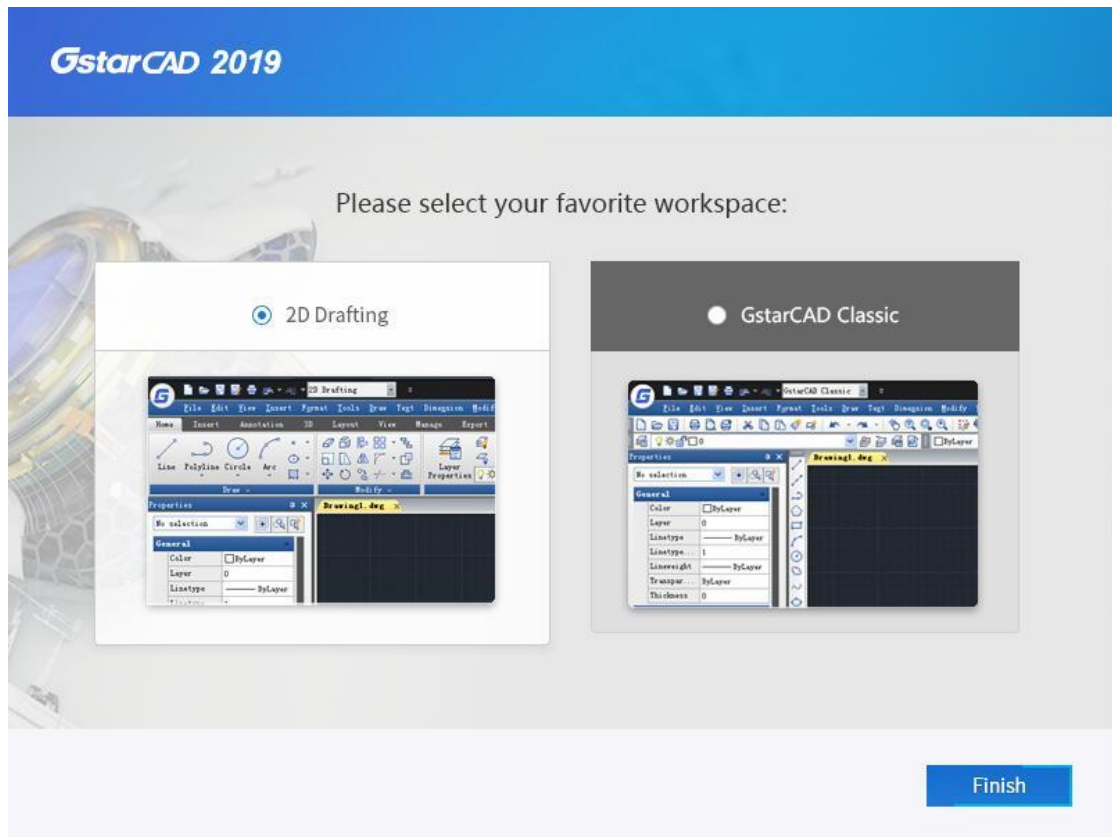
GstarCAD 2019

Please select your favorite workspace:

2D Drafting

2D Drafting

File Edit View Insert Format Tools Draw Text Dimension Modify

Home Insert Annotation 3D Layout View Manage Export

Line Polyline Circle Arc

Layer Properties

Draw

Modify

Properties

No selection

Drawing1.dwg

General

| Color | ByLayer |
|---|---|
| Layer | 0 |
| Linetype | ByLayer |

GstarCAD Classic

GstarCAD Classic

File Edit View Insert Format Tools Draw Text Dimension Modify

0

ByLayer

Properties

No selection

Drawing1.dwg

General

| Color | ByLayer |
|---|---|
| Layer | 0 |
| Linetype | ByLayer |
| Linetype... | 1 |
| Lineweight | ByLayer |
| Transpar... | ByLayer |
| Thickness | 0 |

Finish